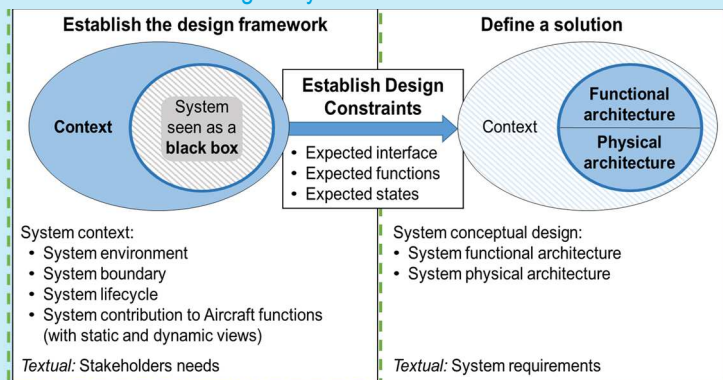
Establish the design framework

Context

System seen as a black box

Establish Design Constraints

• Expected interface
• Expected functions
• Expected states

Define a solution

Context

Functional architecture

Physical architecture

System context:
• System environment
• System boundary
• System lifecycle
• System contribution to Aircraft functions (with static and dynamic views)

Textual: Stakeholders needs

System conceptual design:
• System functional architecture
• System physical architecture

Textual: System requirements